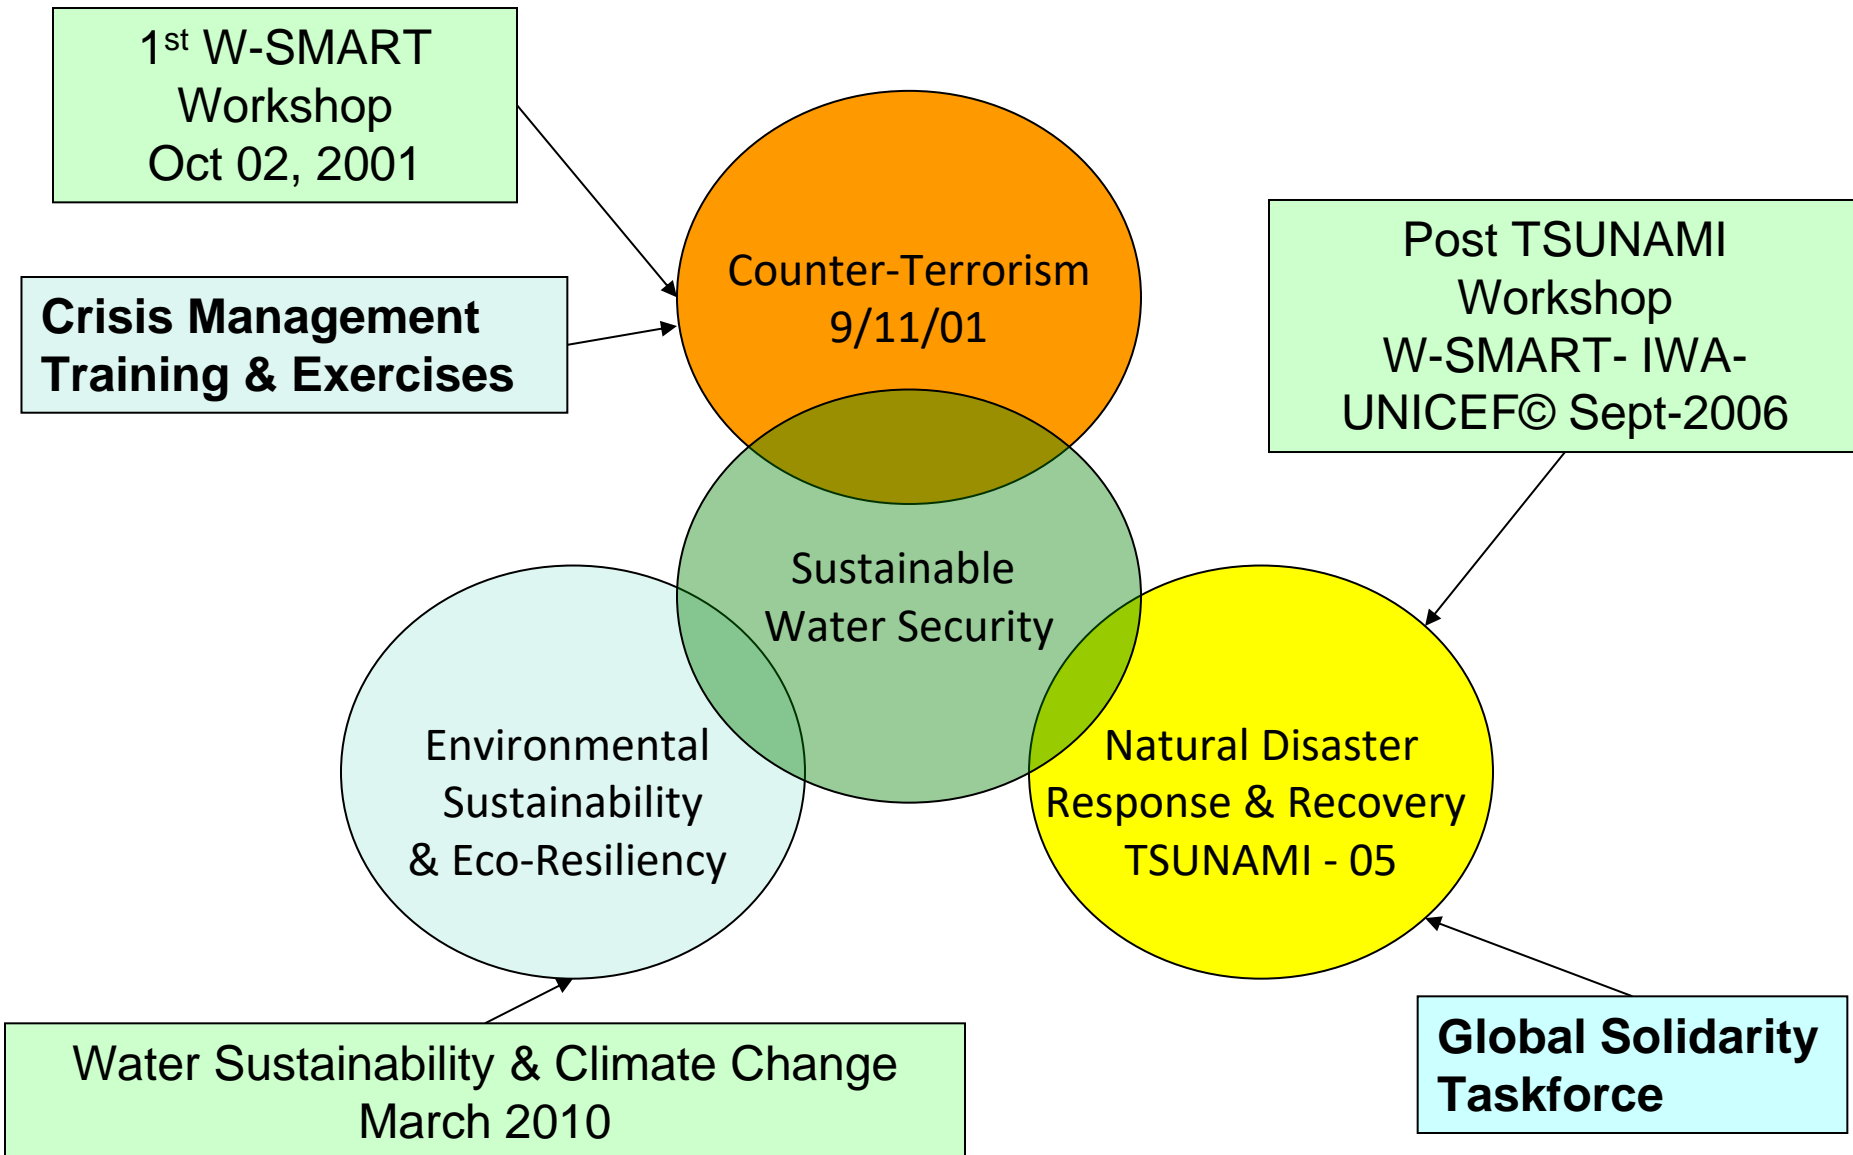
1$^{st}$ W-SMART Workshop Oct 02, 2001

Crisis Management Training & Exercises

Counter-Terrorism 9/11/01

Post TSUNAMI Workshop W-SMART- IWA-UNICEF© Sept-2006

Sustainable Water Security

Environmental Sustainability & Eco-Resiliency

Natural Disaster Response & Recovery TSUNAMI - 05

Water Sustainability & Climate Change March 2010

Global Solidarity Taskforce